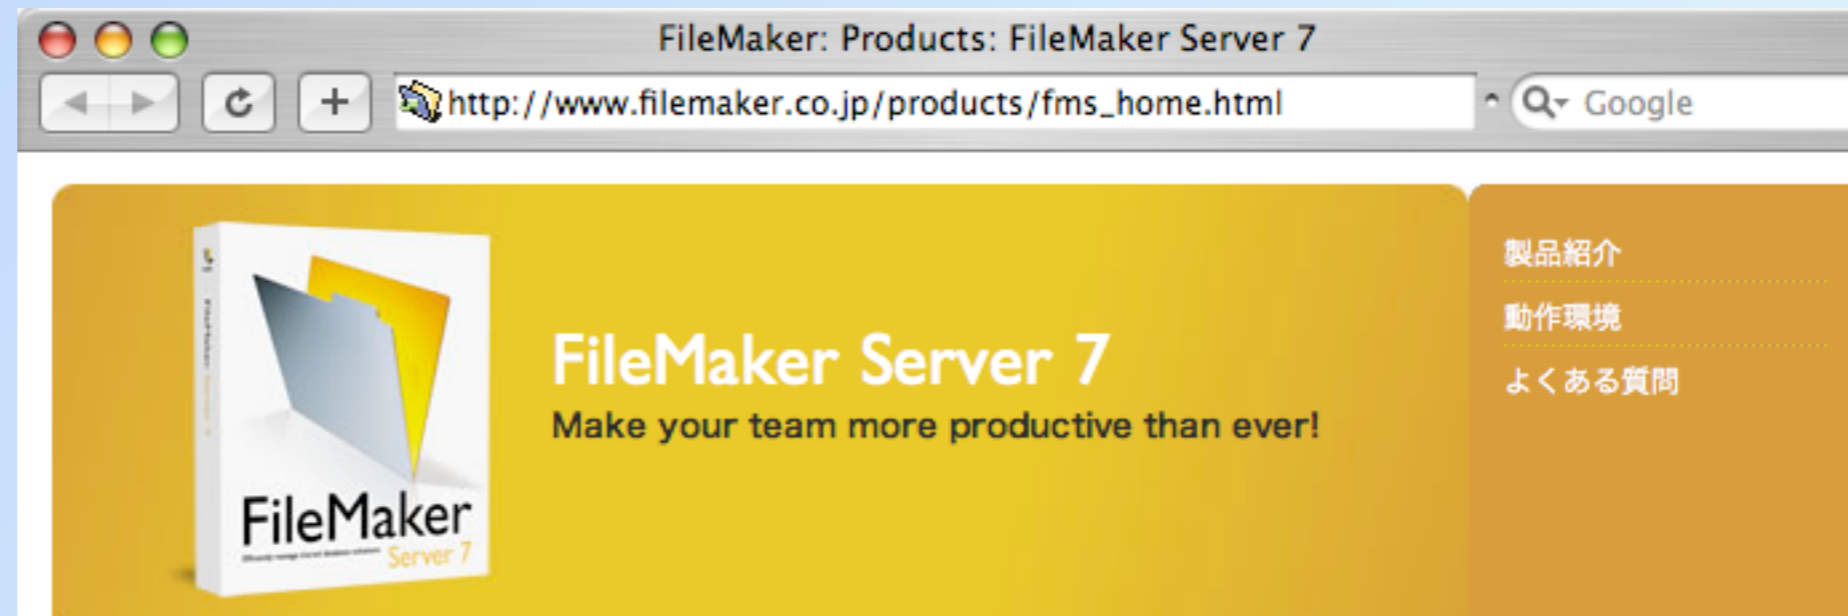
FileMaker: Products: FileMaker Server 7

+

http://www.filemaker.co.jp/products/fms_home.html

Google

FileMaker
Server 7

FileMaker Server 7
Make your team more productive than ever!

製品紹介
動作環境
よくある質問